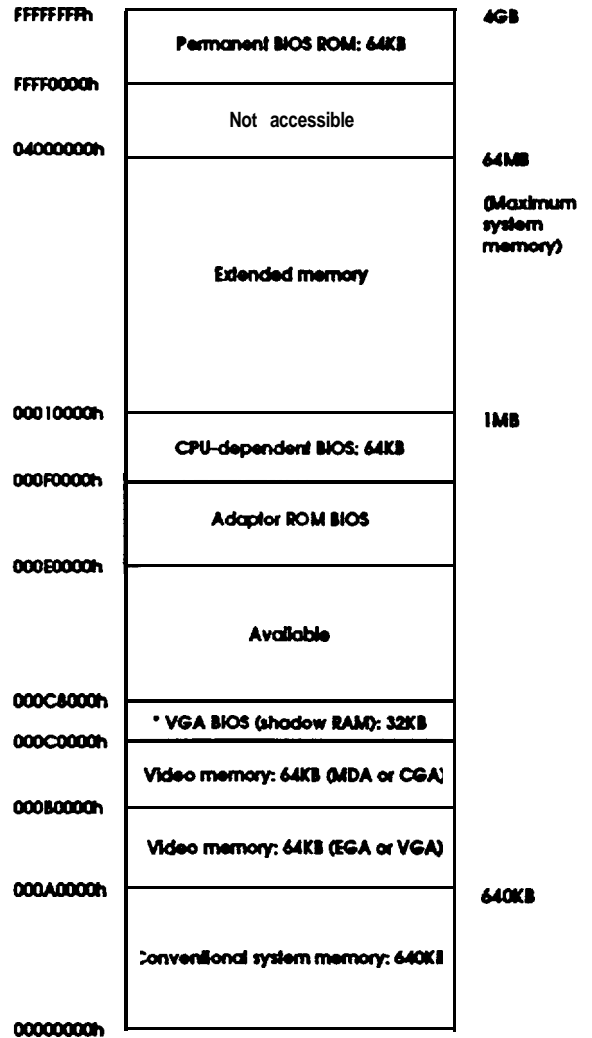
FFFFFFFFh

Permanent BIOS ROM: 64KB

4GB

FFFF0000h

Not accessible

04000000h

64MB

(Maximum system memory)

Extended memory

00100000h

1MB

CPU-dependent BIOS: 64KB

000F0000h

Adaptor ROM BIOS

000E0000h

Available

000C8000h

* VGA BIOS (shadow RAM): 32KB

000C0000h

Video memory: 64KB (MDA or CGA)

000B0000h

Video memory: 64KB (EGA or VGA)

000A0000h

640KB

Conventional system memory: 640KB

00000000h